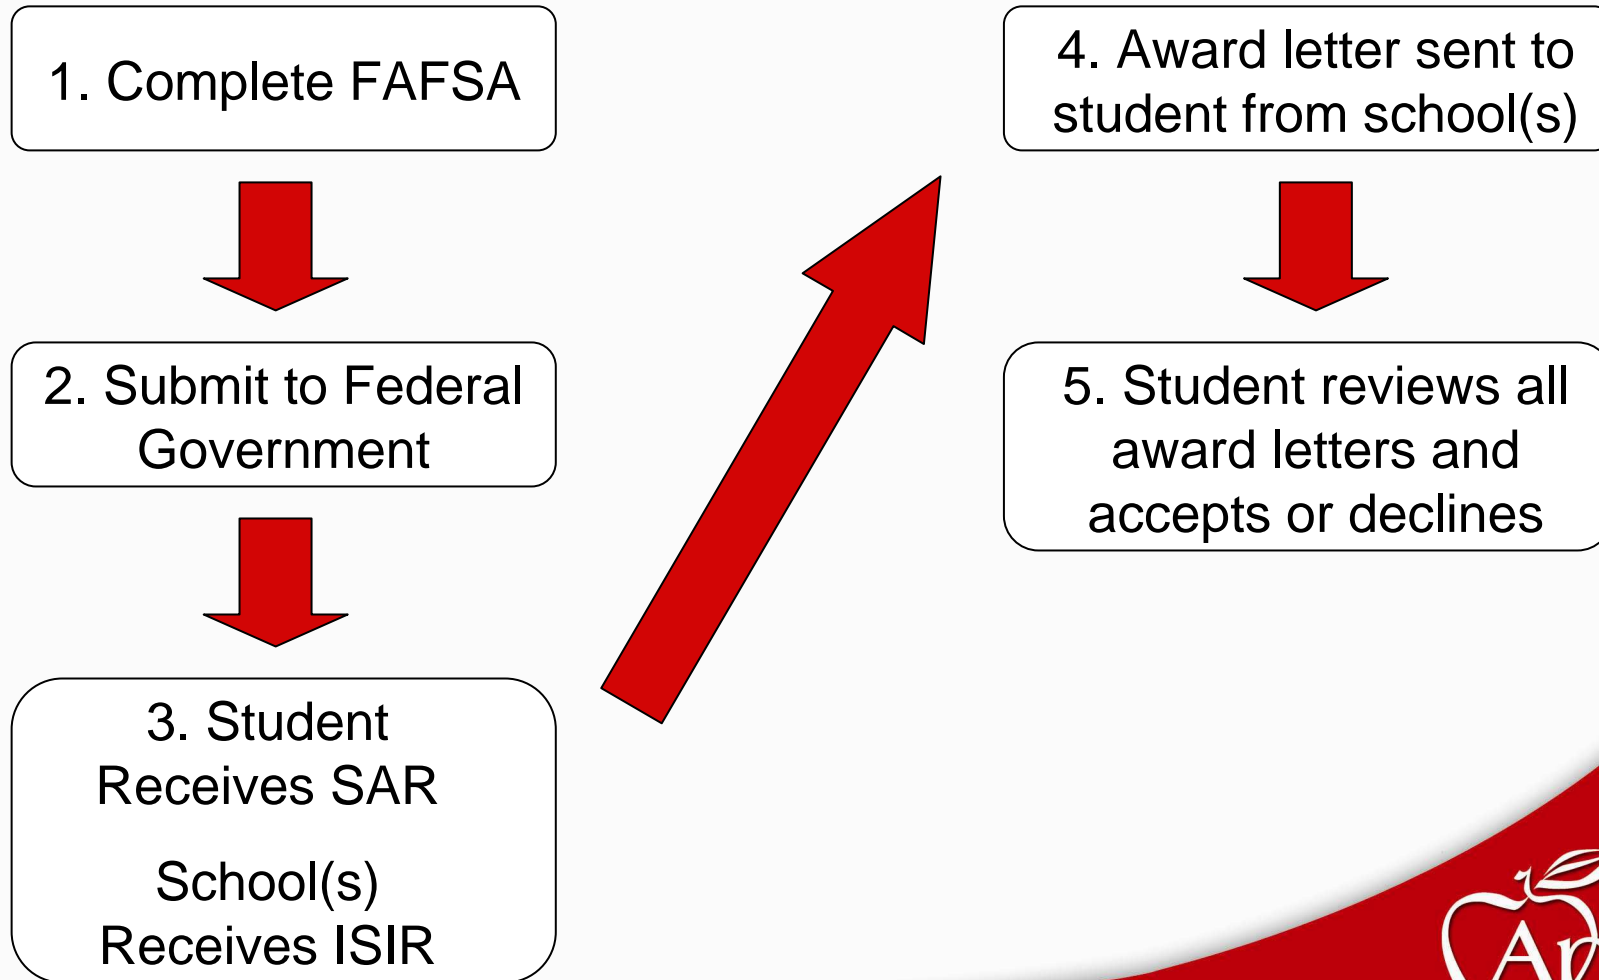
1. Complete FAFSA

2. Submit to Federal Government

3. Student Receives SAR

School(s) Receives ISIR

4. Award letter sent to student from school(s)

5. Student reviews all award letters and accepts or declines

Ar